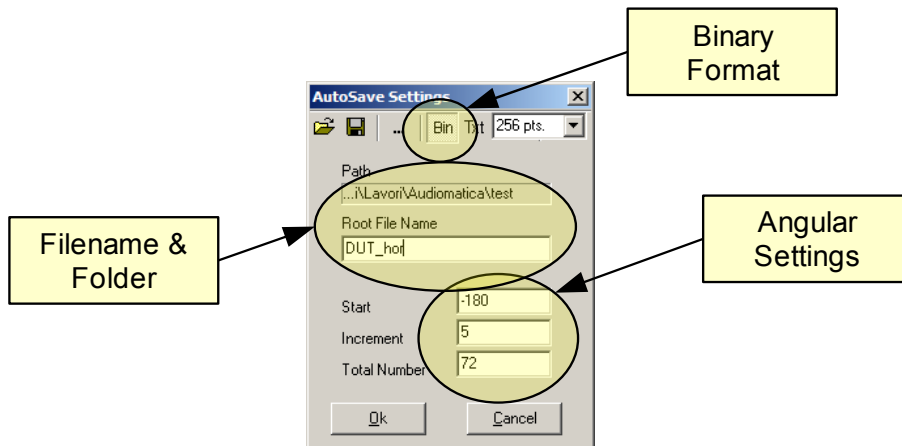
Binary Format

AutoSave Settings

Bin Txt 256 pts.

...

Path
...i\Lavori\Audiomatica\test

Root File Name
DUT_hor

Filename & Folder

Angular Settings

Start -180
Increment 5
Total Number 72

Ok
Cancel